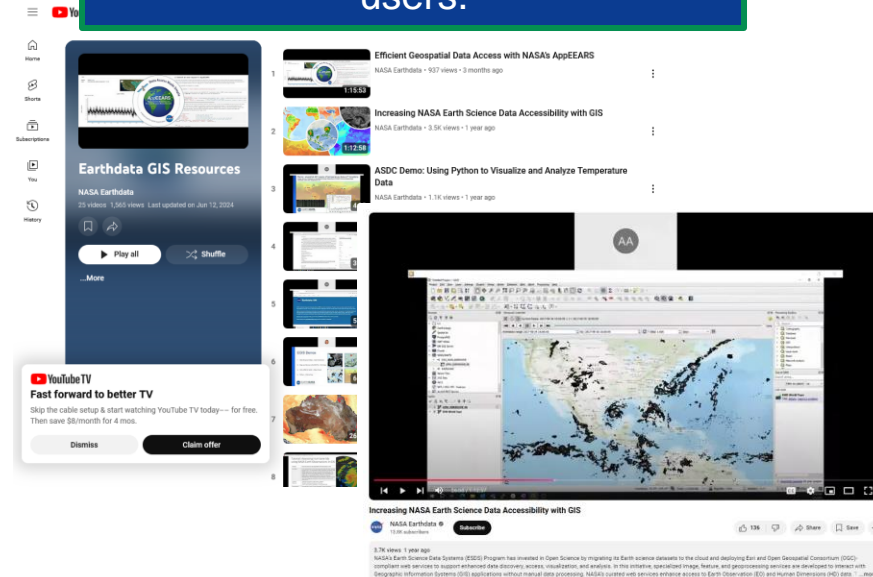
users.

Home
Shorts
Subscriptions
You
History

Earthdata GIS Resources
NASA Earthdata
25 videos 1,565 views Last updated on Jun 12, 2024
Play all
Shuffle
...More

YouTube TV
Fast forward to better TV
Skip the cable setup & start watching YouTube TV today— for free. Then save $8/month for 4 mos.
Dismiss
Claim offer

1
1:15:53
Efficient Geospatial Data Access with NASA's AppEEARS
NASA Earthdata • 937 views • 3 months ago

2
1:12:58
Increasing NASA Earth Science Data Accessibility with GIS
NASA Earthdata • 3.5K views • 1 year ago

3
ASDC Demo: Using Python to Visualize and Analyze Temperature Data
NASA Earthdata • 1.1K views • 1 year ago

4
5
6
7
26
8

AA

Increasing NASA Earth Science Data Accessibility with GIS
NASA Earthdata
13.6K subscribers
Subscribe
136
Share
Save

3.7K views 1 year ago
NASA's Earth Science Data Systems (ESDS) Program has invested in Open Science by migrating its Earth science datasets to the cloud and deploying Esri and Open Geospatial Consortium (OGC)-compliant web services to support enhanced data discovery, access, visualization, and analysis. In this initiative, specialized image, feature, and geoprocessing services are developed to interact with Geographic Information Systems (GIS) applications without manual data processing. NASA's curated web services enhance access to Earth Observation (EO) and Human Dimensions (HD) data ...more